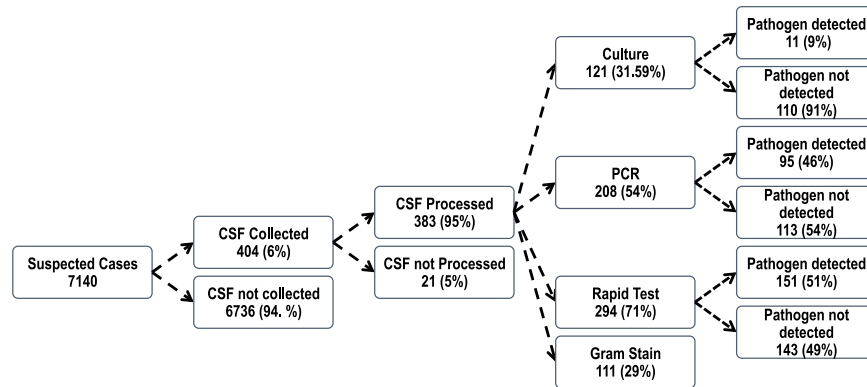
Suspected Cases
7140

CSF Collected
404 (6%)

CSF not collected
6736 (94. %)

CSF Processed
383 (95%)

CSF not Processed
21 (5%)

Culture
121 (31.59%)

PCR
208 (54%)

Rapid Test
294 (71%)

Gram Stain
111 (29%)

Pathogen detected
11 (9%)

Pathogen not detected
110 (91%)

Pathogen detected
95 (46%)

Pathogen not detected
113 (54%)

Pathogen detected
151 (51%)

Pathogen not detected
143 (49%)